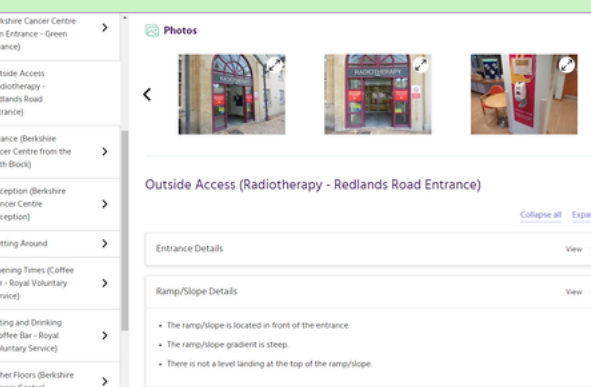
rkshire Cancer Centre n Entrance - Green rance)

tside Access adiotherapy - dlands Road rance)

rance (Berkshire ncer Centre from the th Block)

ception (Berkshire ncer Centre ception)

tting Around

ening Times (Coffee r - Royal Voluntary vice)

ting and Drinking ffee Bar - Royal untary Service)

her Floors (Berkshire

Photos

RADIOTHERAPY

RADIOTHERAPY

Outside Access (Radiotherapy - Redlands Road Entrance)

Collapse all Expa

Entrance Details View

Ramp/Slope Details View

• The ramp/slope is located in front of the entrance.

• The ramp/slope gradient is steep.

• There is not a level landing at the top of the ramp/slope.